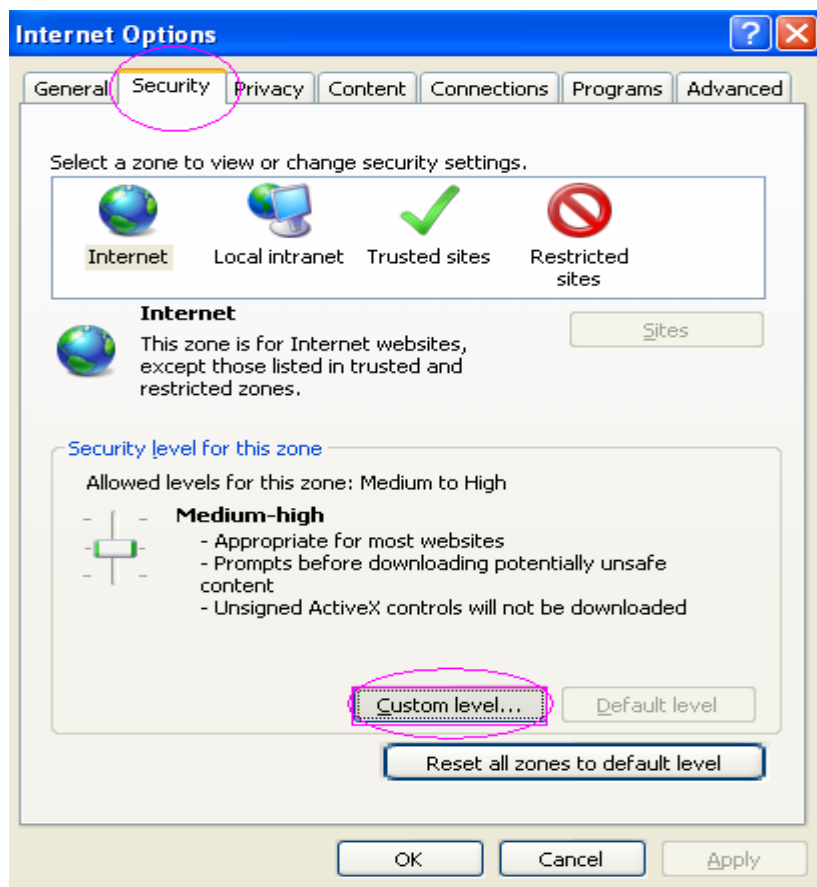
Internet Options

General Security Privacy Content Connections Programs Advanced

Select a zone to view or change security settings.

Internet Local intranet Trusted sites Restricted sites

Internet
This zone is for Internet websites, except those listed in trusted and restricted zones.

Sites

Security level for this zone
Allowed levels for this zone: Medium to High

Medium-high
- Appropriate for most websites
- Prompts before downloading potentially unsafe content
- Unsigned ActiveX controls will not be downloaded

Custom level... Default level

Reset all zones to default level

OK Cancel Apply